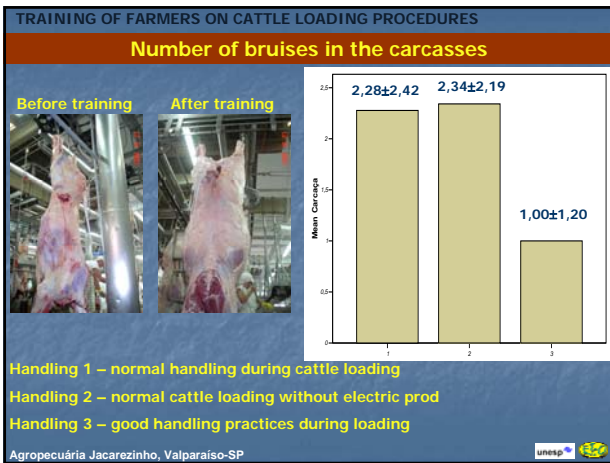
TRAINING OF FARMERS ON CATTLE LOADING PROCEDURES

Number of bruises in the carcasses

Before training

After training

2,28±2,42

2,34±2,19

1,00±1,20

Mean Carcaça

2,5

2

1,5

1

0,5

0

1

2

3

Handling 1 – normal handling during cattle loading

Handling 2 – normal cattle loading without electric prod

Handling 3 – good handling practices during loading

Agropecuária Jacarezinho, Valparaíso-SP

unesp